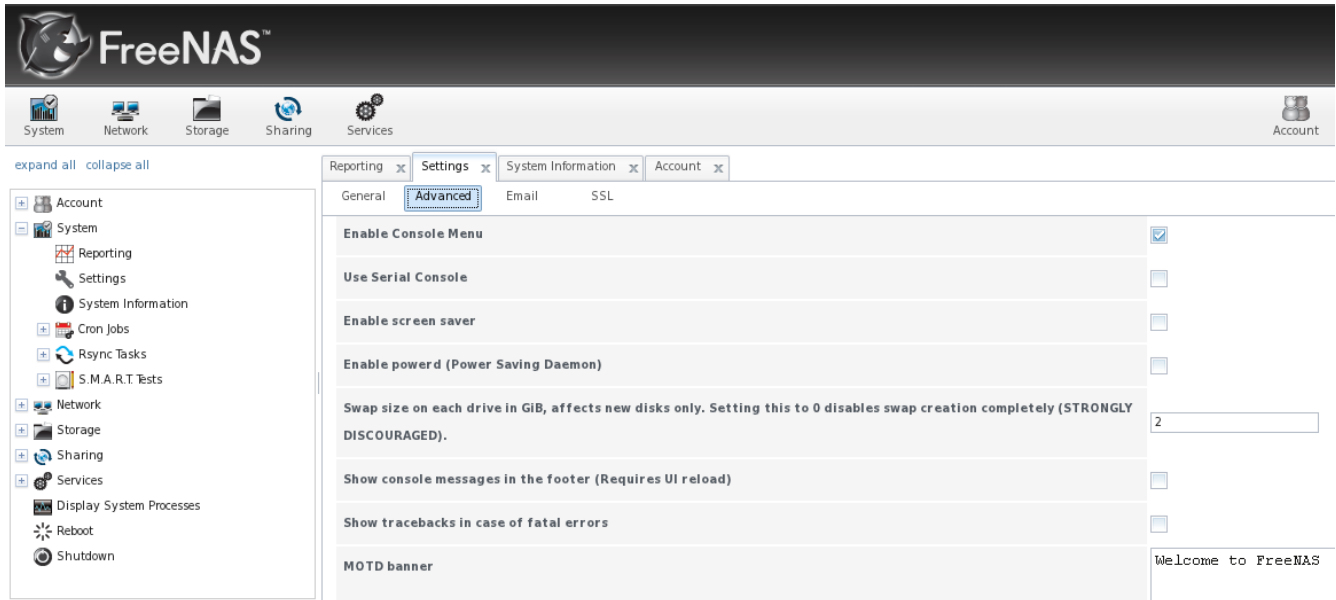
FreeNAS™

System Network Storage Sharing Services

Account

expand all collapse all

Account
System
Reporting
Settings
System Information
Cron Jobs
Rsync Tasks
S.M.A.R.T. Tests
Network
Storage
Sharing
Services
Display System Processes
Reboot
Shutdown

Reporting x Settings x System Information x Account x

General Advanced Email SSL

Enable Console Menu

Use Serial Console

Enable screen saver

Enable powerd (Power Saving Daemon)

Swap size on each drive in GiB, affects new disks only. Setting this to 0 disables swap creation completely (STRONGLY DISCOURAGED).

2

Show console messages in the footer (Requires UI reload)

Show tracebacks in case of fatal errors

MOTD banner

Welcome to FreeNAS